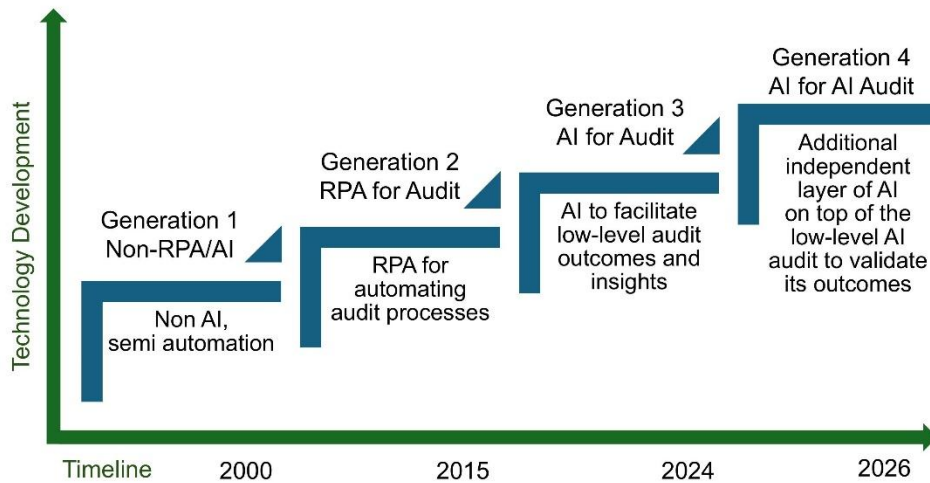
Technology Development

Generation 1
Non-RPA/AI

Non AI, semi automation

Generation 2
RPA for Audit

RPA for automating audit processes

Generation 3
AI for Audit

AI to facilitate low-level audit outcomes and insights

Generation 4
AI for AI Audit

Additional independent layer of AI on top of the low-level AI audit to validate its outcomes

Timeline 2000 2015 2024 2026